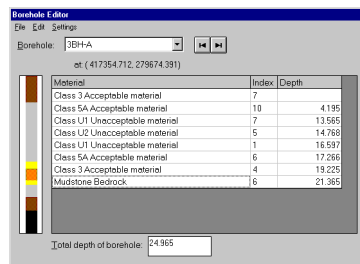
Borehole Editor

File Edit Settings

Borehole: 3BH-A

at: ( 417354.712, 279674.391)

| Material | Index | Depth |
|---|---|---|
| Class 3 Acceptable material | 7 | |
| Class 5A Acceptable material | 10 | 4.195 |
| Class U1 Unacceptable material | 7 | 13.565 |
| Class U2 Unacceptable material | 5 | 14.768 |
| Class U1 Unacceptable material | 1 | 16.597 |
| Class 5A Acceptable material | 6 | 17.266 |
| Class 3 Acceptable material | 4 | 19.225 |
| Mudstone Bedrock | 6 | 21.365 |

Total depth of borehole: 24.965